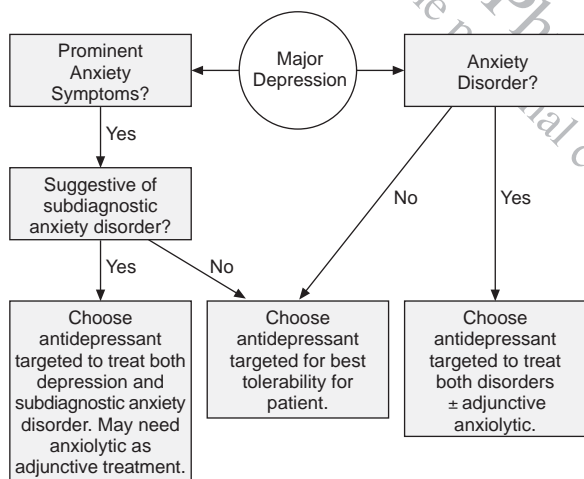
Prominent Anxiety Symptoms?

Major Depression

Anxiety Disorder?

Yes

Suggestive of subdiagnostic anxiety disorder?

No

Yes

Yes

No

Choose antidepressant targeted to treat both depression and subdiagnostic anxiety disorder. May need anxiolytic as adjunctive treatment.

Choose antidepressant targeted for best tolerability for patient.

Choose antidepressant targeted to treat both disorders ± adjunctive anxiolytic.